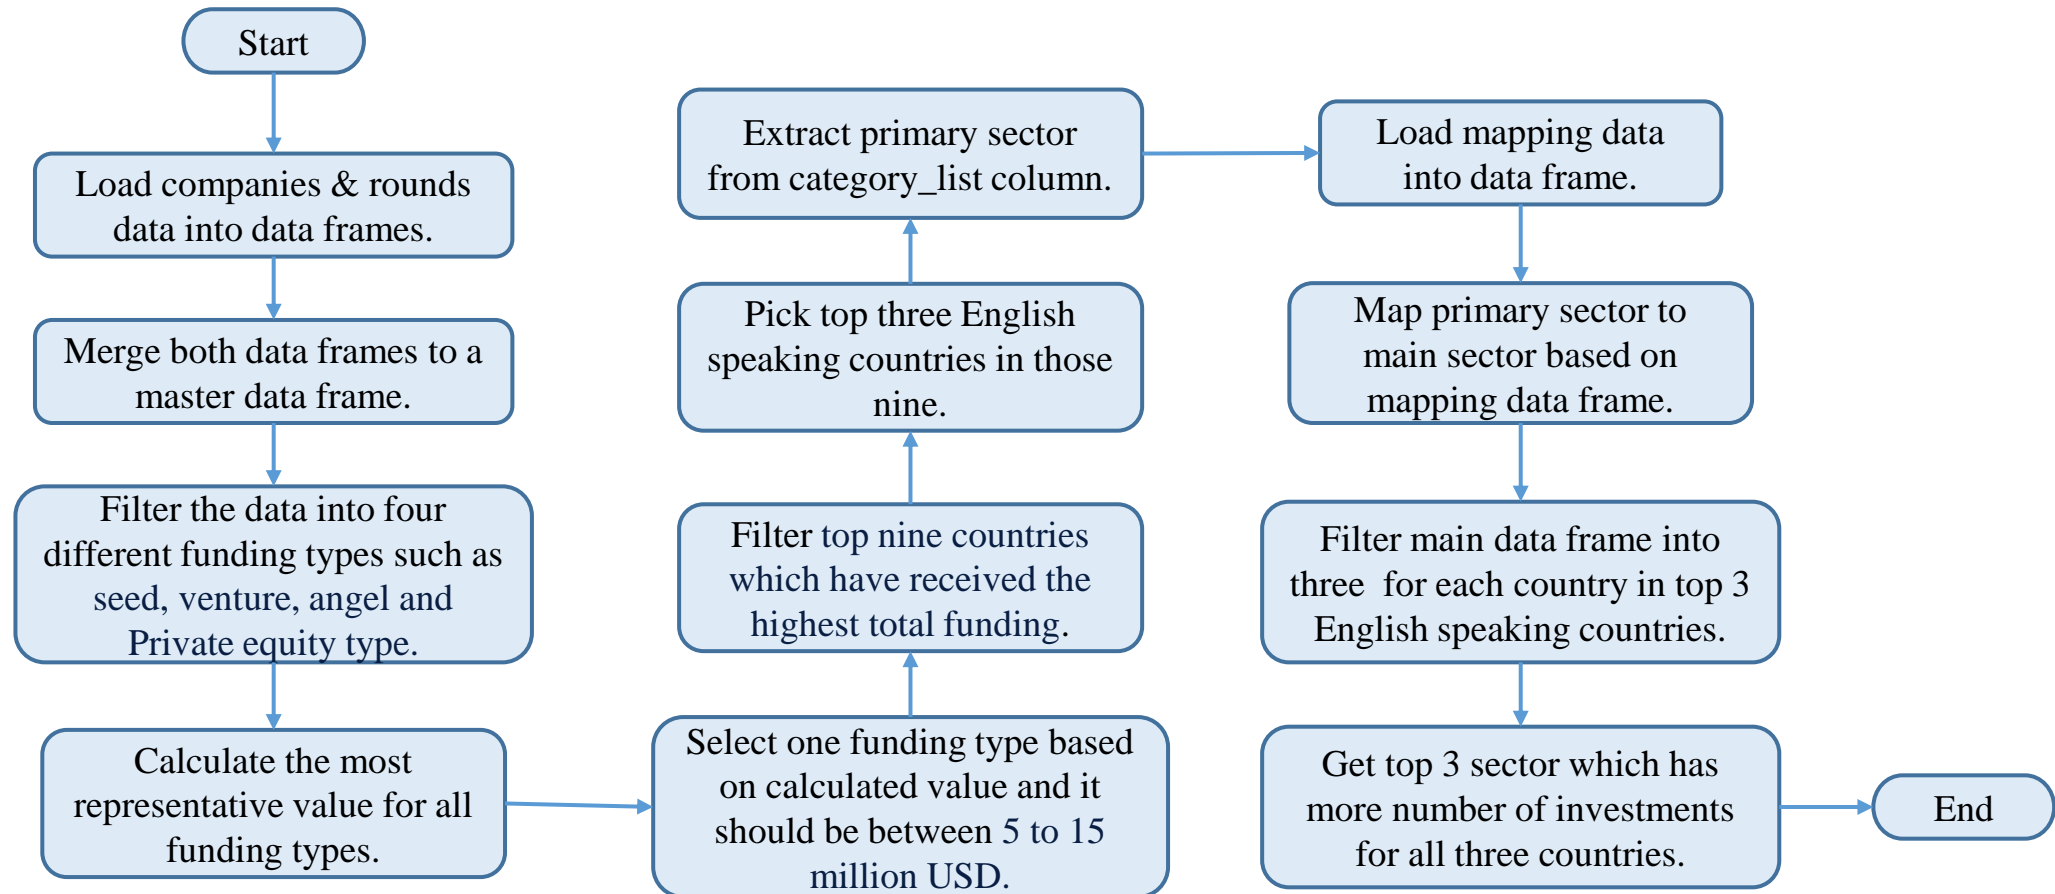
Start

Load companies & rounds data into data frames.

Merge both data frames to a master data frame.

Filter the data into four different funding types such as seed, venture, angel and Private equity type.

Calculate the most representative value for all funding types.

Select one funding type based on calculated value and it should be between 5 to 15 million USD.

Filter top nine countries which have received the highest total funding.

Pick top three English speaking countries in those nine.

Extract primary sector from category_list column.

Load mapping data into data frame.

Map primary sector to main sector based on mapping data frame.

Filter main data frame into three for each country in top 3 English speaking countries.

Get top 3 sector which has more number of investments for all three countries.

End